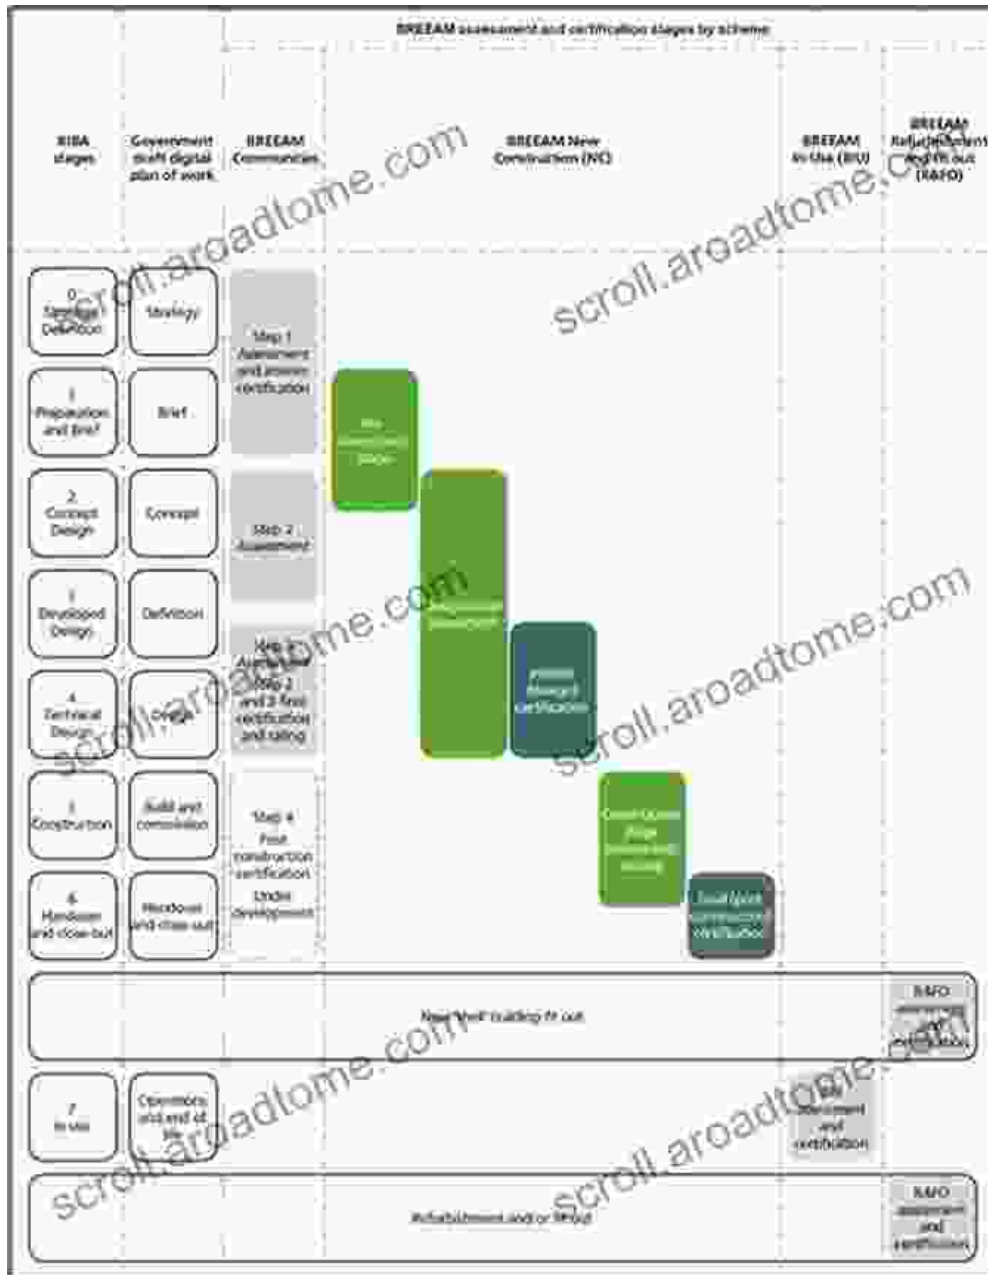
BREEAM assessment and certification stages by scheme

| RIBA stages | Government draft digital plan of work | BREEAM Communities | BREEAM New Construction (NC) | BREEAM In-Use (BIU) | BREEAM Refurbishment and fit out (RAFO) |
|---|---|---|---|---|---|
| 0 Strategic Definition | Strategy | Step 1 Assessment and interim certification | | | |
| 1 Preparation and Brief | Brief | | Pre-assessment stage | | |
| 2 Concept Design | Concept | Step 2 Assessment | Design stage assessment | | |
| 3 Developed Design | Definition | Step 3 Assessment Step 2 and 3 final certification and rating | | | |
| 4 Technical Design | Design | | Interim (design) certification | | |
| 5 Construction | Build and commission | Step 4 Post construction certification Under development | Construction stage (assessment and review) | | |
| 6 Handover and close out | Handover and close out | | Final (post construction) certification | | |
| New 'shell' building fit out | | | | | RAFO assessment and certification |
| 7 In use | Operations and end of life | | | BIU assessment and certification | |
| Refurbishment and/or fit out | | | | | RAFO assessment and certification |

scroll.aroadtome.com